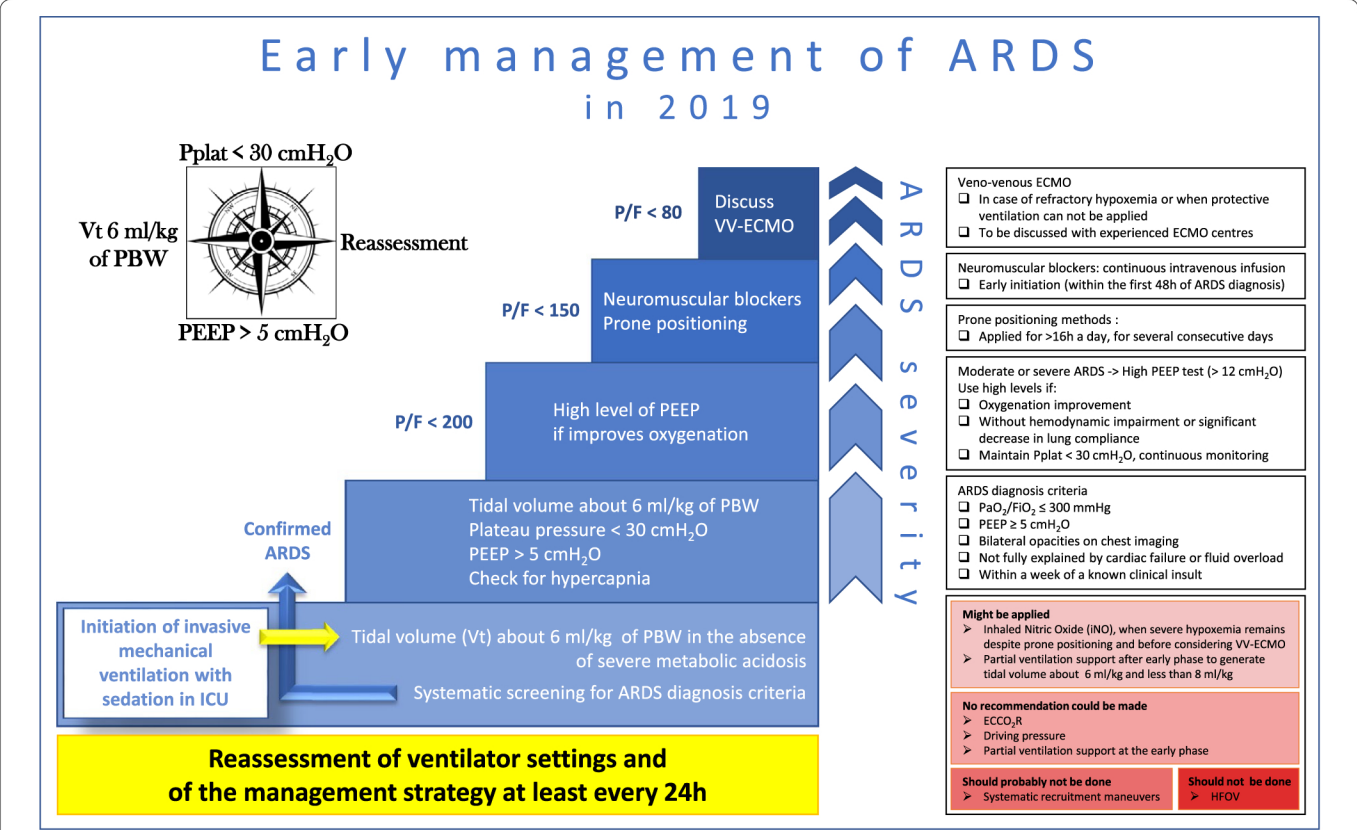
Early management of ARDS
in 2019

Pplat < 30 cmH$_2$O
Vt 6 ml/kg of PBW
Reassessment
PEEP > 5 cmH$_2$O

P/F < 80
Discuss VV-ECMO

P/F < 150
Neuromuscular blockers
Prone positioning

P/F < 200
High level of PEEP if improves oxygenation

Confirmed ARDS

Tidal volume about 6 ml/kg of PBW
Plateau pressure < 30 cmH$_2$O
PEEP > 5 cmH$_2$O
Check for hypercapnia

Initiation of invasive mechanical ventilation with sedation in ICU

Tidal volume (Vt) about 6 ml/kg of PBW in the absence of severe metabolic acidosis
Systematic screening for ARDS diagnosis criteria

Reassessment of ventilator settings and of the management strategy at least every 24h

ARDS severity

Veno-venous ECMO
❑ In case of refractory hypoxemia or when protective ventilation can not be applied
❑ To be discussed with experienced ECMO centres

Neuromuscular blockers: continuous intravenous infusion
❑ Early initiation (within the first 48h of ARDS diagnosis)

Prone positioning methods :
❑ Applied for >16h a day, for several consecutive days

Moderate or severe ARDS -> High PEEP test (> 12 cmH$_2$O)
Use high levels if:
❑ Oxygenation improvement
❑ Without hemodynamic impairment or significant decrease in lung compliance
❑ Maintain Pplat < 30 cmH$_2$O, continuous monitoring

ARDS diagnosis criteria
❑ PaO$_2$/FiO$_2$ ≤ 300 mmHg
❑ PEEP ≥ 5 cmH$_2$O
❑ Bilateral opacities on chest imaging
❑ Not fully explained by cardiac failure or fluid overload
❑ Within a week of a known clinical insult

Might be applied
➢ Inhaled Nitric Oxide (iNO), when severe hypoxemia remains despite prone positioning and before considering VV-ECMO
➢ Partial ventilation support after early phase to generate tidal volume about 6 ml/kg and less than 8 ml/kg

No recommendation could be made
➢ ECCO$_2$R
➢ Driving pressure
➢ Partial ventilation support at the early phase

Should probably not be done
➢ Systematic recruitment maneuvers

Should not be done
➢ HFOV